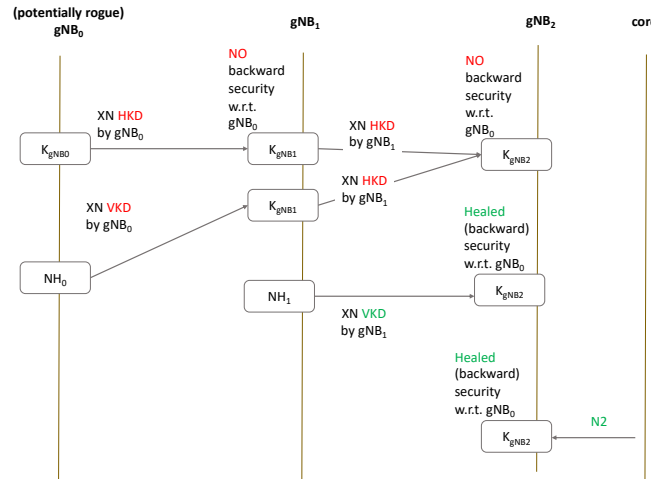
(potentially rogue) $gNB_0$

$gNB_1$

$gNB_2$

cor

NO backward security w.r.t. $gNB_0$

NO backward security w.r.t. $gNB_0$

XN HKD by $gNB_0$

$K_{gNB0}$

$K_{gNB1}$

XN HKD by $gNB_1$

$K_{gNB2}$

XN HKD by $gNB_1$

XN VKD by $gNB_0$

$K_{gNB1}$

Healed (backward) security w.r.t. $gNB_0$

$NH_0$

$NH_1$

$K_{gNB2}$

XN VKD by $gNB_1$

Healed (backward) security w.r.t. $gNB_0$

N2

$K_{gNB2}$